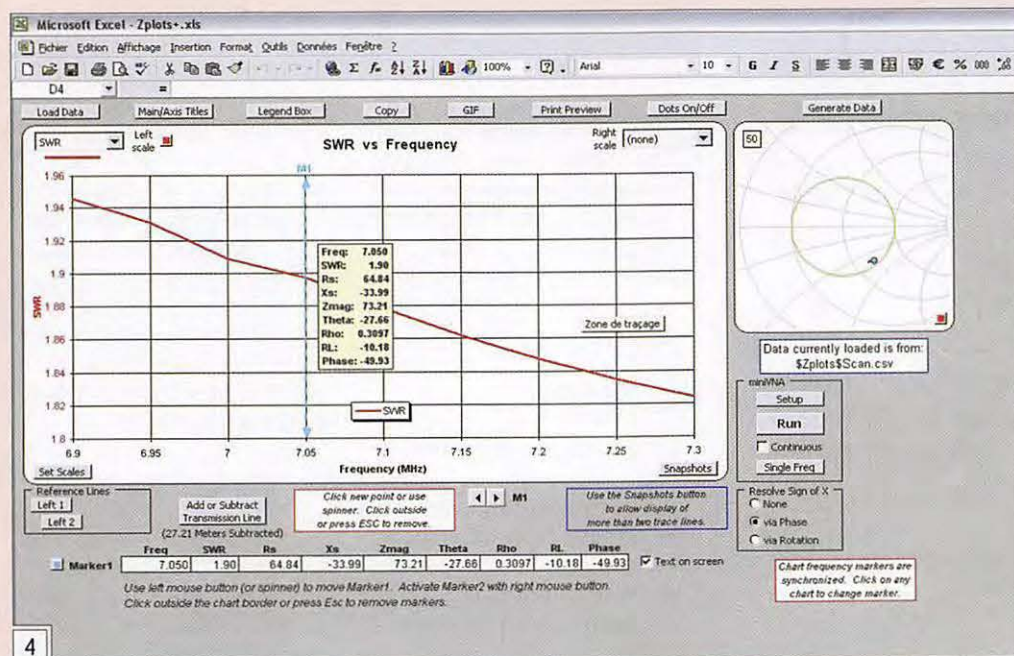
Microsoft Excel - Zplots+.xls

Fichier Edition Affichage Insertion Format Outils Données Fenêtre ?

100% Arial 10 G I S € % 000

D4 =

Load Data | Main/Axis Titles | Legend Box | Copy | GIF | Print Preview | Dots On/Off | Generate Data

SWR Left scale

SWR vs Frequency

Right scale (none)

50

M1

1.96
1.94
1.92
1.9
1.88
1.86
1.84
1.82
1.8

SWR

Freq: 7.050
SWR: 1.90
Rs: 64.84
Xs: -33.99
Zmag: 73.21
Theta: -27.66
Rho: 0.3097
RL: -10.18
Phase: -49.93

Zone de traçage

SWR

6.9 6.95 7 7.05 7.1 7.15 7.2 7.25 7.3

Frequency (MHz)

Set Scales | Snapshots

Data currently loaded is from: $Zplots$Scan.csv

miniVNA
Setup
Run
Continuous
Single Freq

Reference Lines
Left 1
Left 2

Add or Subtract Transmission Line
(27.21 Meters Subtracted)

Click new point or use spinner. Click outside or press ESC to remove.

M1

Use the Snapshots button to allow display of more than two trace lines.

Resolve Sign of X
None
via Phase
via Rotation

| | Freq | SWR | Rs | Xs | Zmag | Theta | Rho | RL | Phase |
|---|---|---|---|---|---|---|---|---|---|
| Marker1 | 7.050 | 1.90 | 64.84 | -33.99 | 73.21 | -27.66 | 0.3097 | -10.18 | -49.93 |

Text on screen

Use left mouse button (or spinner) to move Marker1. Activate Marker2 with right mouse button.
Click outside the chart border or press Esc to remove markers.

Chart frequency markers are synchronized. Click on any chart to change marker.

4